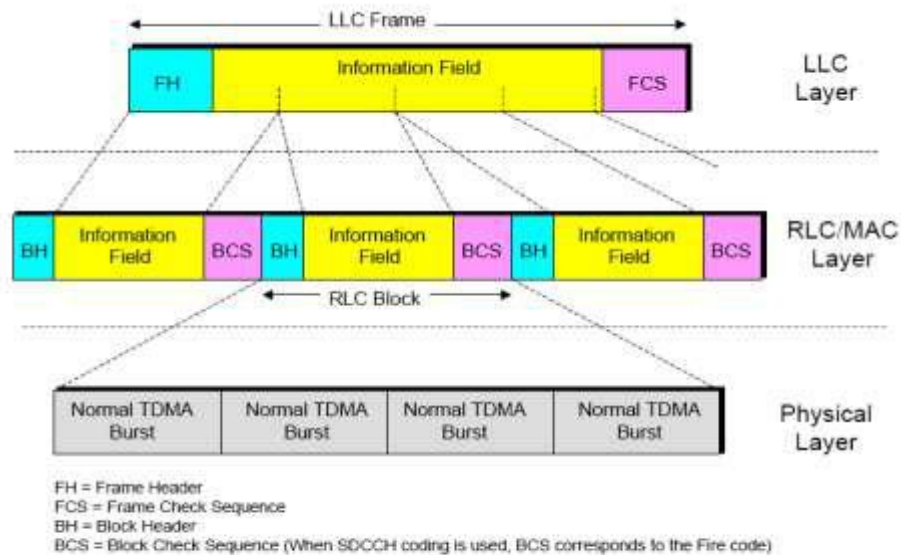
LLC Frame

FH

Information Field

FCS

LLC Layer

BH

Information Field

BCS

BH

Information Field

BCS

BH

Information Field

BCS

RLC/MAC Layer

RLC Block

Normal TDMA Burst

Normal TDMA Burst

Normal TDMA Burst

Normal TDMA Burst

Physical Layer

FH = Frame Header
FCS = Frame Check Sequence
BH = Block Header
BCS = Block Check Sequence (When SDCCH coding is used, BCS corresponds to the Fire code)